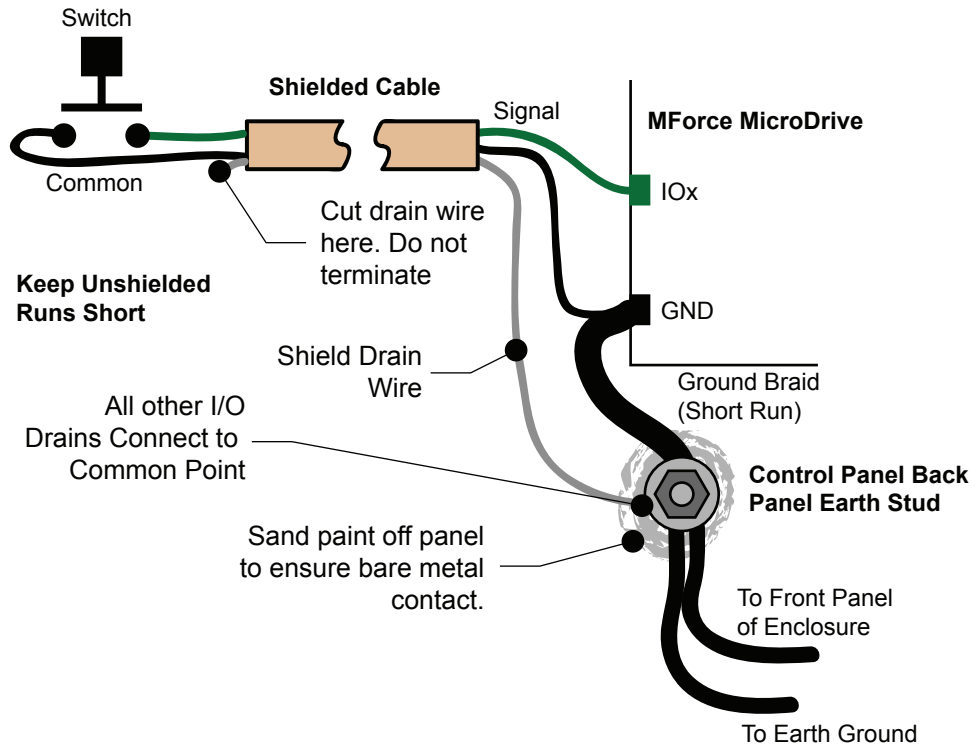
Switch

Shielded Cable

Signal

MForce MicroDrive

Common

IOx

Cut drain wire here. Do not terminate

Keep Unshielded Runs Short

GND

Shield Drain Wire

Ground Braid (Short Run)

All other I/O Drains Connect to Common Point

Control Panel Back Panel Earth Stud

Sand paint off panel to ensure bare metal contact.

To Front Panel of Enclosure

To Earth Ground